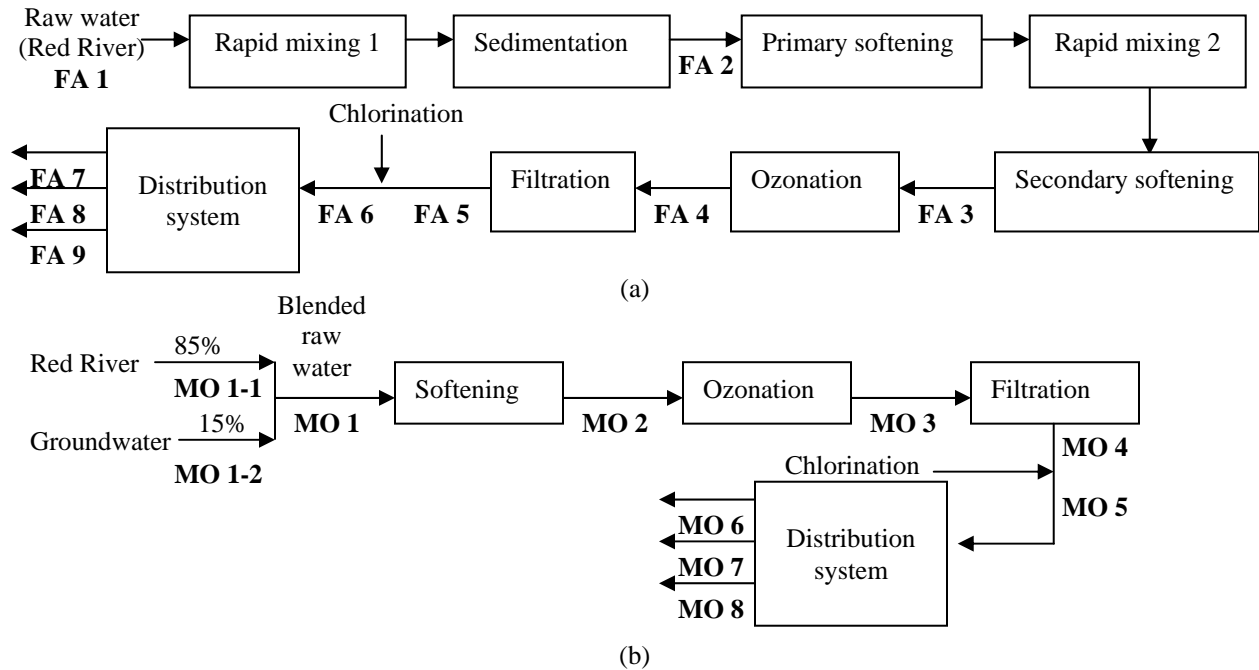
Raw water (Red River)
FA 1
Rapid mixing 1
Sedimentation
FA 2
Primary softening
Rapid mixing 2
Chlorination
FA 7
FA 8
FA 9
Distribution system
FA 6
FA 5
Filtration
FA 4
Ozonation
FA 3
Secondary softening
(a)

Red River
85%
MO 1-1
Groundwater
15%
MO 1-2
Blended raw water
MO 1
Softening
MO 2
Ozonation
MO 3
Filtration
MO 4
Chlorination
MO 5
MO 6
MO 7
MO 8
Distribution system
(b)